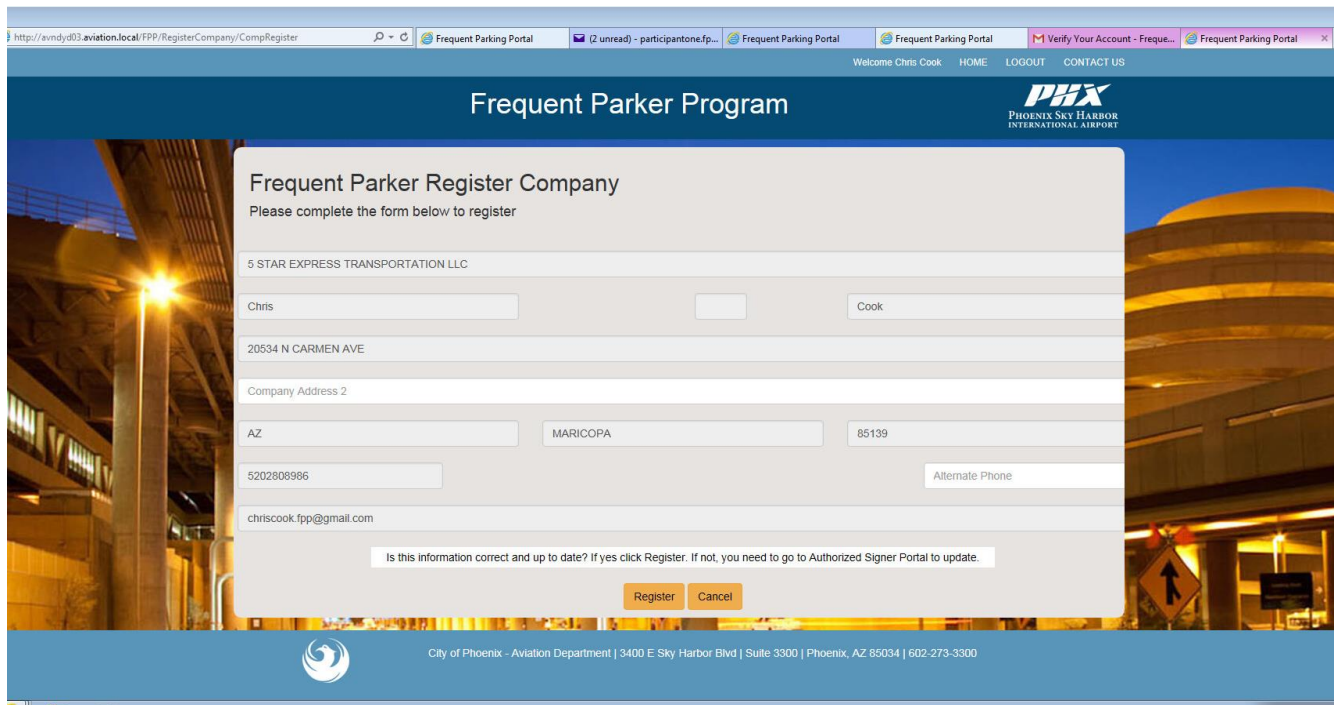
http://avndyd03.aviation.local/FPP/RegisterCompany/CompRegister
Frequent Parking Portal
(2 unread) - participantone.fp...
Frequent Parking Portal
Frequent Parking Portal
Verify Your Account - Freque...
Frequent Parking Portal

Welcome Chris Cook HOME LOGOUT CONTACT US

Frequent Parker Program

PHX
PHOENIX SKY HARBOR
INTERNATIONAL AIRPORT

Frequent Parker Register Company
Please complete the form below to register

5 STAR EXPRESS TRANSPORTATION LLC

Chris

Cook

20534 N CARMEN AVE

Company Address 2

AZ

MARICOPA

85139

5202808986

Alternate Phone

chriscook.fpp@gmail.com

Is this information correct and up to date? If yes click Register. If not, you need to go to Authorized Signer Portal to update.

Register Cancel

City of Phoenix - Aviation Department | 3400 E Sky Harbor Blvd | Suite 3300 | Phoenix, AZ 85034 | 602-273-3300